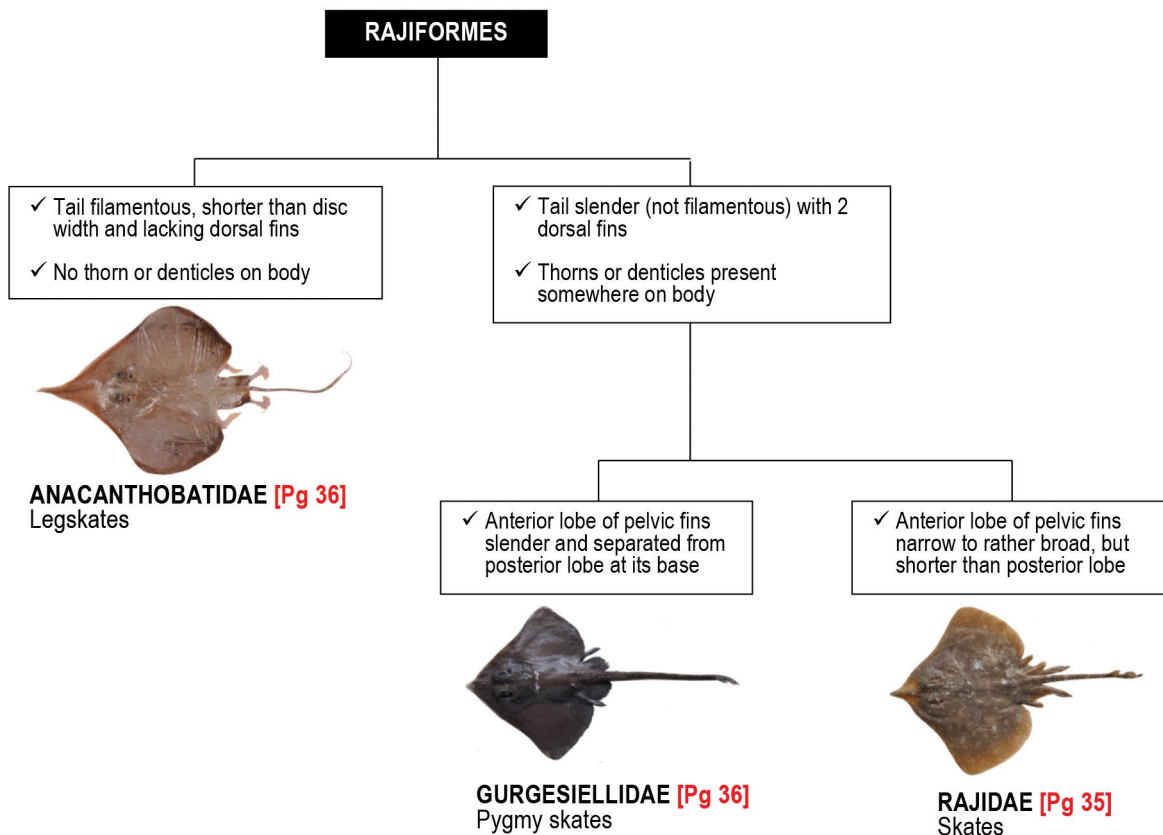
RAJIFORMES

✓ Tail filamentous, shorter than disc width and lacking dorsal fins

✓ No thorn or denticles on body

ANACANTHOBATIDAE [Pg 36]
Legskates

✓ Tail slender (not filamentous) with 2 dorsal fins

✓ Thorns or denticles present somewhere on body

✓ Anterior lobe of pelvic fins slender and separated from posterior lobe at its base

GURGESIELLIDAE [Pg 36]
Pygmy skates

✓ Anterior lobe of pelvic fins narrow to rather broad, but shorter than posterior lobe

RAJIDAE [Pg 35]
Skates